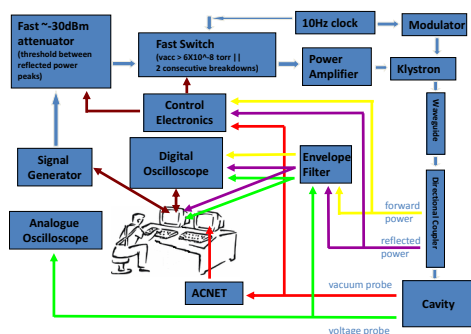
Fast ~-30dBm attenuator
(threshold between reflected power peaks)

10Hz clock

Modulator

Fast Switch
(vacc > 6X10^-8 torr ||
2 consecutive breakdowns)

Power Amplifier

Klystron

Control Electronics

Waveguide

Signal Generator

Digital Oscilloscope

Envelope Filter

Directional Coupler

forward power

Analogue Oscilloscope

reflected power

ACNET

vacuum probe

Cavity

voltage probe